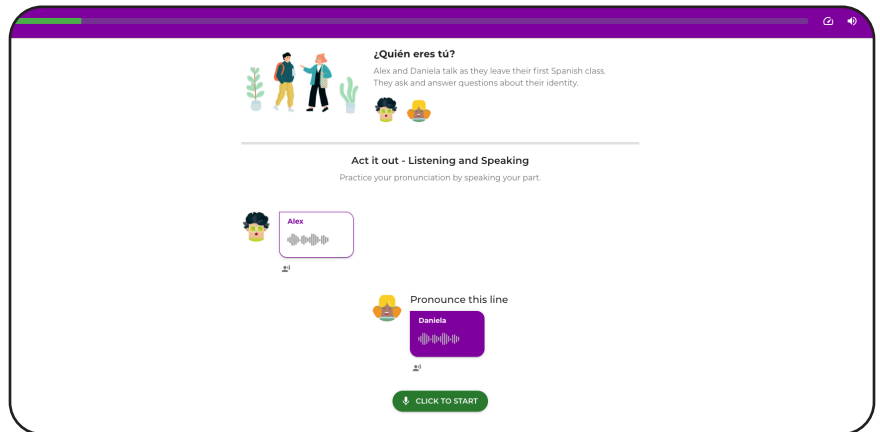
¿Quién eres tú?

Alex and Daniela talk as they leave their first Spanish class. They ask and answer questions about their identity.

Act it out - Listening and Speaking

Practice your pronunciation by speaking your part.

Alex

Pronounce this line

Daniela

CLICK TO START